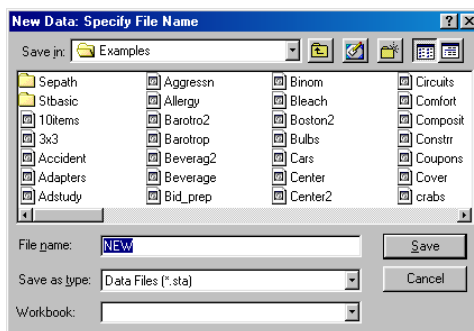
New Data: Specify File Name

? X

Save in: Examples

Sepath
Stbasic
10items
3x3
Accident
Adapters
Adstudy

Aggressn
Allergy
Barotro2
Barotrop
Beverag2
Beverage
Bid_prep

Binom
Bleach
Boston2
Bulbs
Cars
Center
Center2

Circuits
Comfort
Composit
Constrr
Coupons
Cover
crabs

File name: NEW

Save

Save as type: Data Files (*.sta)

Cancel

Workbook: